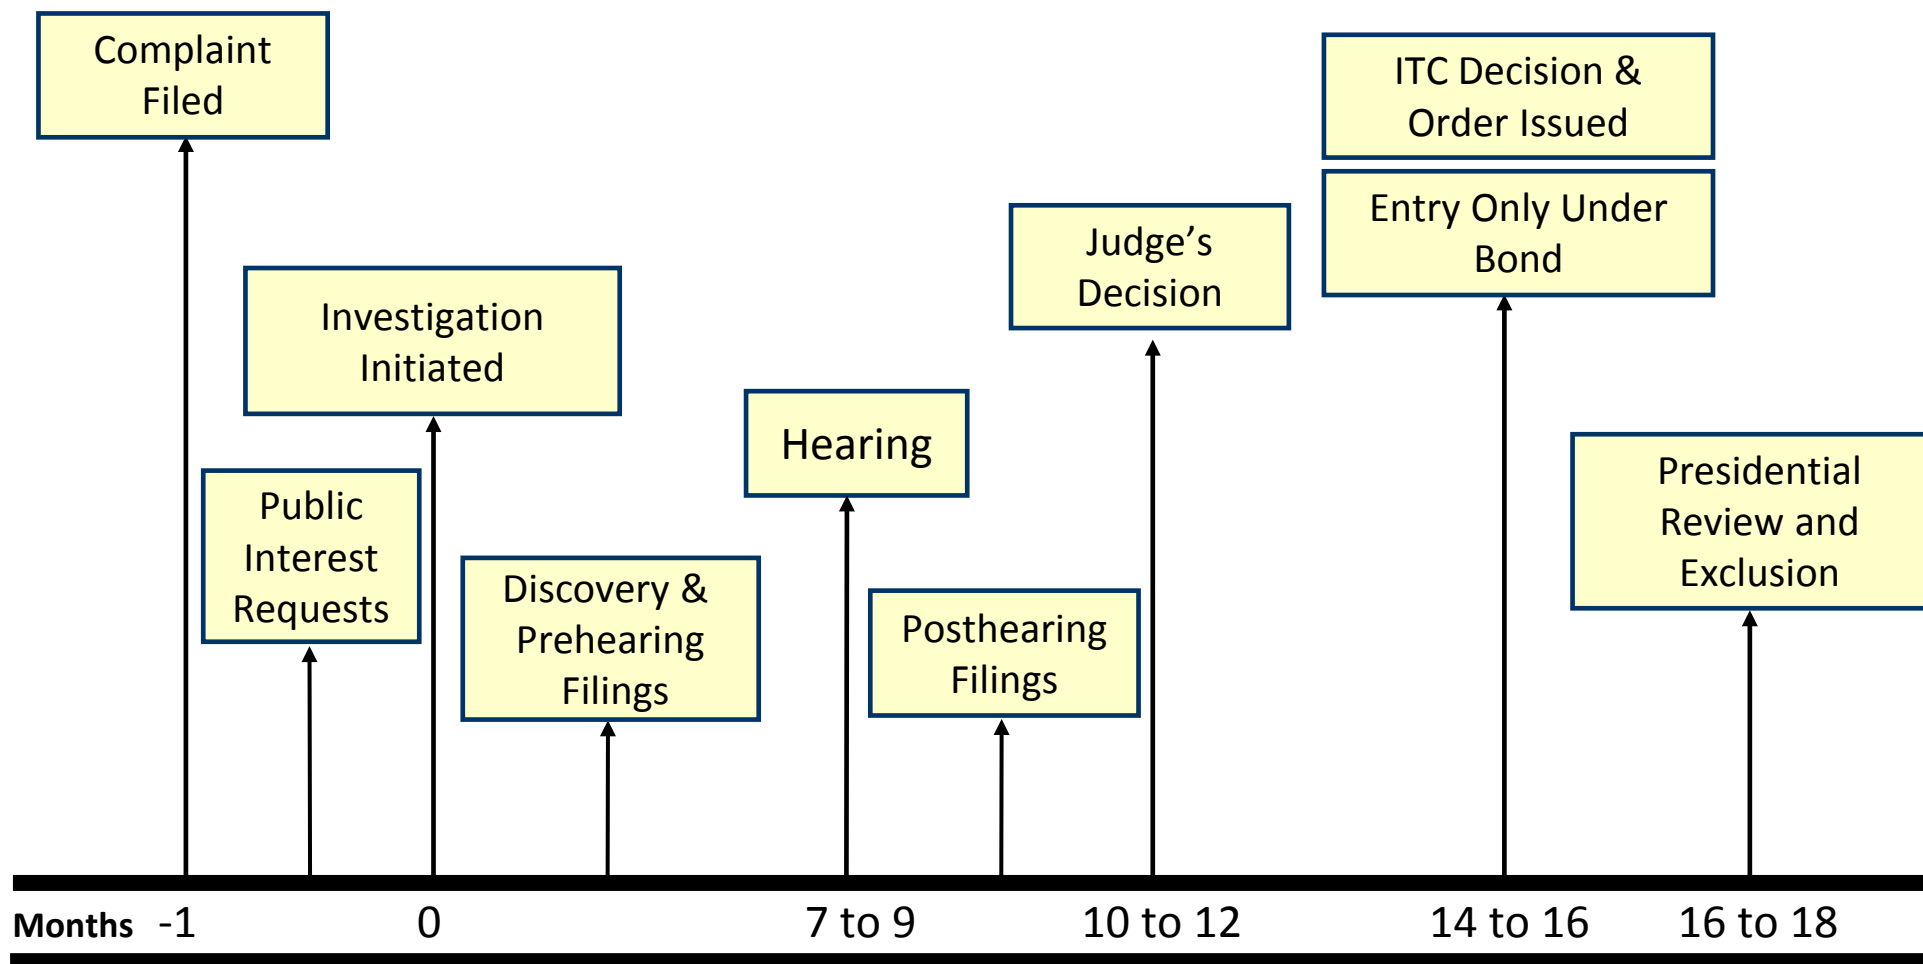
Complaint Filed

Public Interest Requests

Investigation Initiated

Discovery & Prehearing Filings

Hearing

Posthearing Filings

Judge's Decision

ITC Decision & Order Issued

Entry Only Under Bond

Presidential Review and Exclusion

Months -1 0 7 to 9 10 to 12 14 to 16 16 to 18